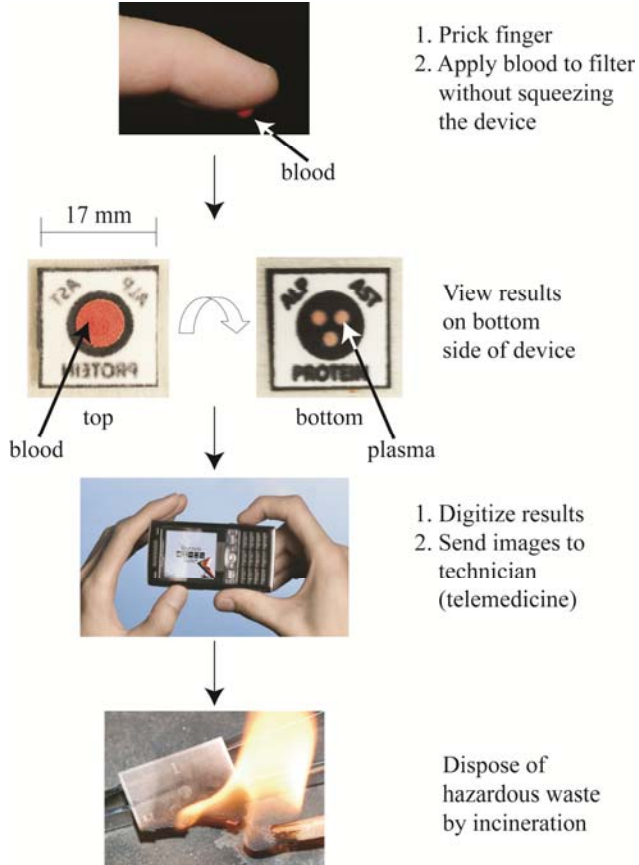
1. Prick finger
2. Apply blood to filter without squeezing the device

blood

17 mm

ALP AST PROTEIN

ALP AST PROTEIN

View results on bottom side of device

top

bottom

blood

plasma

1. Digitize results
2. Send images to technician (telemedicine)

Dispose of hazardous waste by incineration